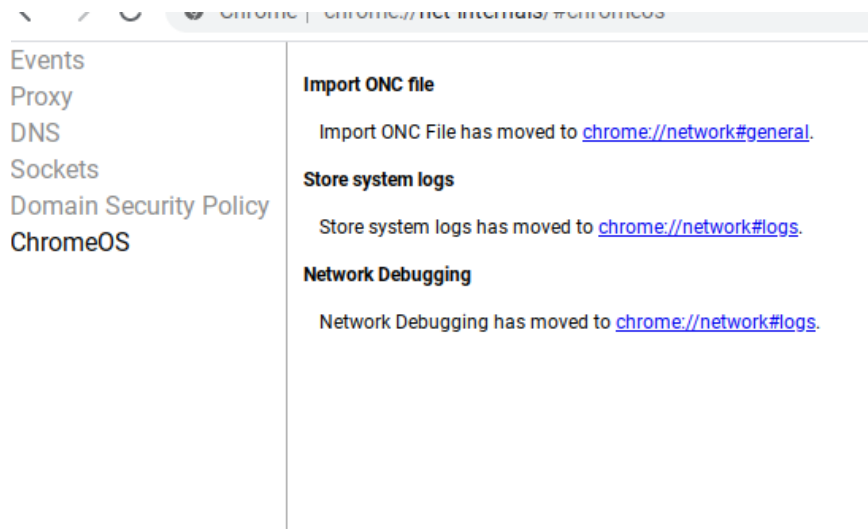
Chrome | chrome://net-internals/#chromeos

Events
Proxy
DNS
Sockets
Domain Security Policy
ChromeOS

Import ONC file

Import ONC File has moved to chrome://network#general.

Store system logs

Store system logs has moved to chrome://network#logs.

Network Debugging

Network Debugging has moved to chrome://network#logs.